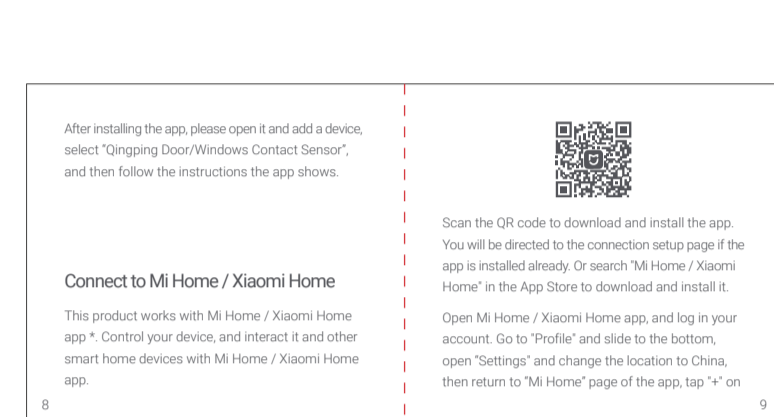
After installing the app, please open it and add a device, select "Qingping Door/Windows Contact Sensor", and then follow the instructions the app shows.

Connect to Mi Home / Xiaomi Home

This product works with Mi Home / Xiaomi Home app *. Control your device, and interact it and other smart home devices with Mi Home / Xiaomi Home app.

8

Scan the QR code to download and install the app. You will be directed to the connection setup page if the app is installed already. Or search "Mi Home / Xiaomi Home" in the App Store to download and install it.

Open Mi Home / Xiaomi Home app, and log in your account. Go to "Profile" and slide to the bottom, open "Settings" and change the location to China, then return to "Mi Home" page of the app, tap "+" on

9